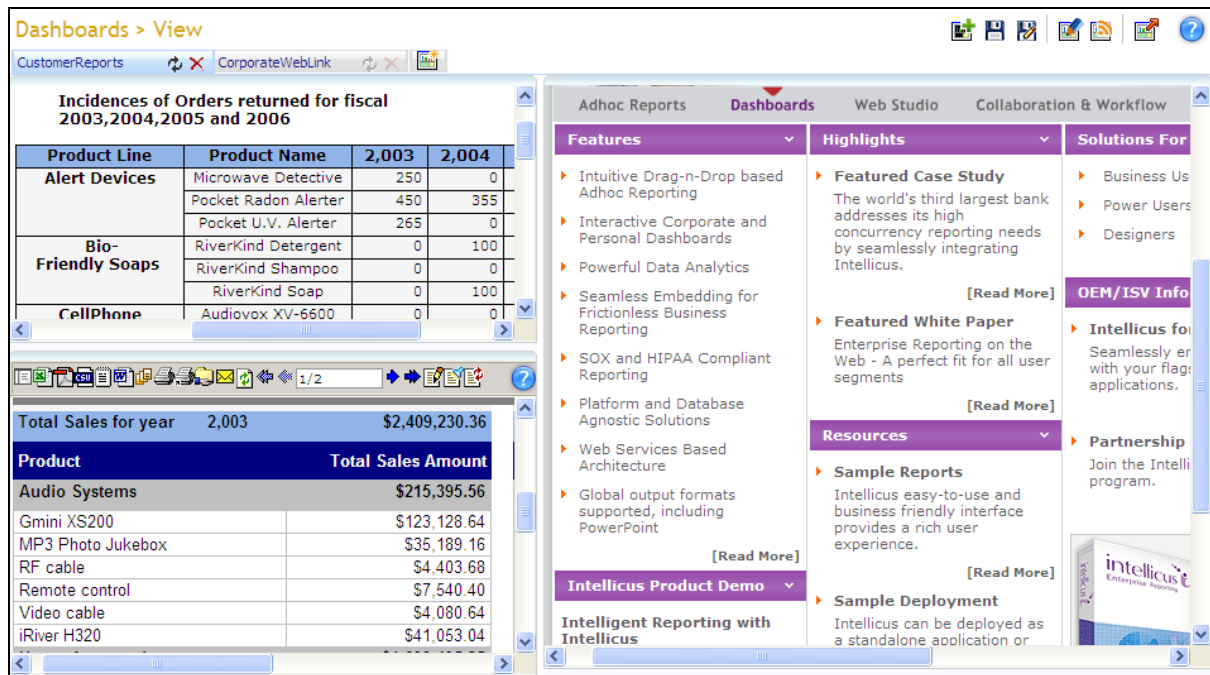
Dashboards > View

CustomerReports CorporateWebLink

Incidences of Orders returned for fiscal 2003,2004,2005 and 2006

| Product Line | Product Name | 2,003 | 2,004 |
|---|---|---|---|
| Alert Devices | Microwave Detective | 250 | 0 |
| | Pocket Radon Alerter | 450 | 355 |
| | Pocket U.V. Alerter | 265 | 0 |
| Bio-Friendly Soaps | RiverKind Detergent | 0 | 100 |
| | RiverKind Shampoo | 0 | 0 |
| | RiverKind Soap | 0 | 100 |
| CellPhone | Audiovox XV-6600 | 0 | 0 |

1/2

| Total Sales for year | 2,003 | $2,409,230.36 |
|---|---|---|
| Product | | Total Sales Amount |
| Audio Systems | | $215,395.56 |
| Gmini XS200 | | $123,128.64 |
| MP3 Photo Jukebox | | $35,189.16 |
| RF cable | | $4,403.68 |
| Remote control | | $7,540.40 |
| Video cable | | $4,080.64 |
| iRiver H320 | | $41,053.04 |

Adhoc Reports Dashboards Web Studio Collaboration & Workflow

Features

Intuitive Drag-n-Drop based Adhoc Reporting

Interactive Corporate and Personal Dashboards

Powerful Data Analytics

Seamless Embedding for Frictionless Business Reporting

SOX and HIPAA Compliant Reporting

Platform and Database Agnostic Solutions

Web Services Based Architecture

Global output formats supported, including PowerPoint

[Read More]

Intellicus Product Demo

Intelligent Reporting with Intellicus

Highlights

Featured Case Study

The world's third largest bank addresses its high concurrency reporting needs by seamlessly integrating Intellicus.

[Read More]

Featured White Paper

Enterprise Reporting on the Web - A perfect fit for all user segments

[Read More]

Resources

Sample Reports

Intellicus easy-to-use and business friendly interface provides a rich user experience.

[Read More]

Sample Deployment

Intellicus can be deployed as a standalone application or

Solutions For

Business Us

Power Users

Designers

OEM/ISV Info

Intellicus fo

Seamlessly er with your flag applications.

Partnership

Join the Intelli program.

intellicus Enterprise Reporting